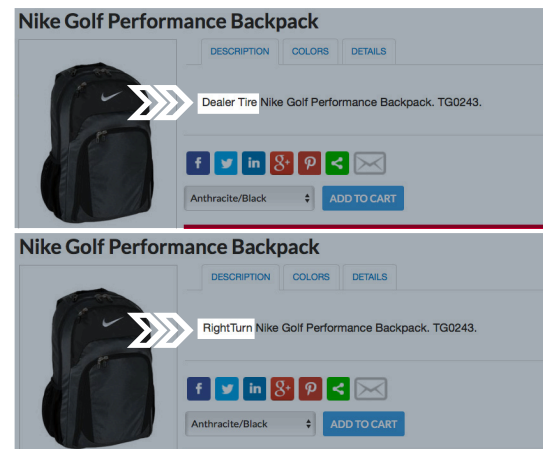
Nike Golf Performance Backpack

DESCRIPTION COLORS DETAILS

Dealer Tire Nike Golf Performance Backpack. TG0243.

f in g+ p

Anthracite/Black

ADD TO CART

Nike Golf Performance Backpack

DESCRIPTION COLORS DETAILS

RightTurn Nike Golf Performance Backpack. TG0243.

f in g+ p

Anthracite/Black

ADD TO CART